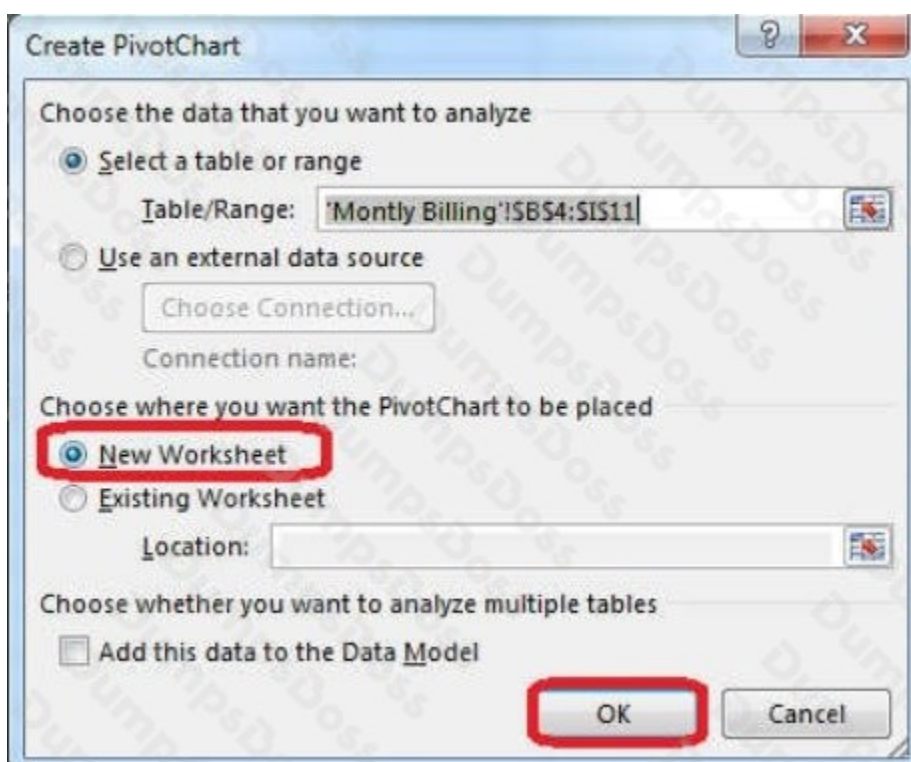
Create PivotChart

?

x

Choose the data that you want to analyze

Select a table or range

Table/Range: 'Montly Billing'!$B$4:$I$11

Use an external data source

Choose Connection...

Connection name:

Choose where you want the PivotChart to be placed

New Worksheet

Existing Worksheet

Location:

Choose whether you want to analyze multiple tables

Add this data to the Data Model

OK

Cancel

DumpsDoss